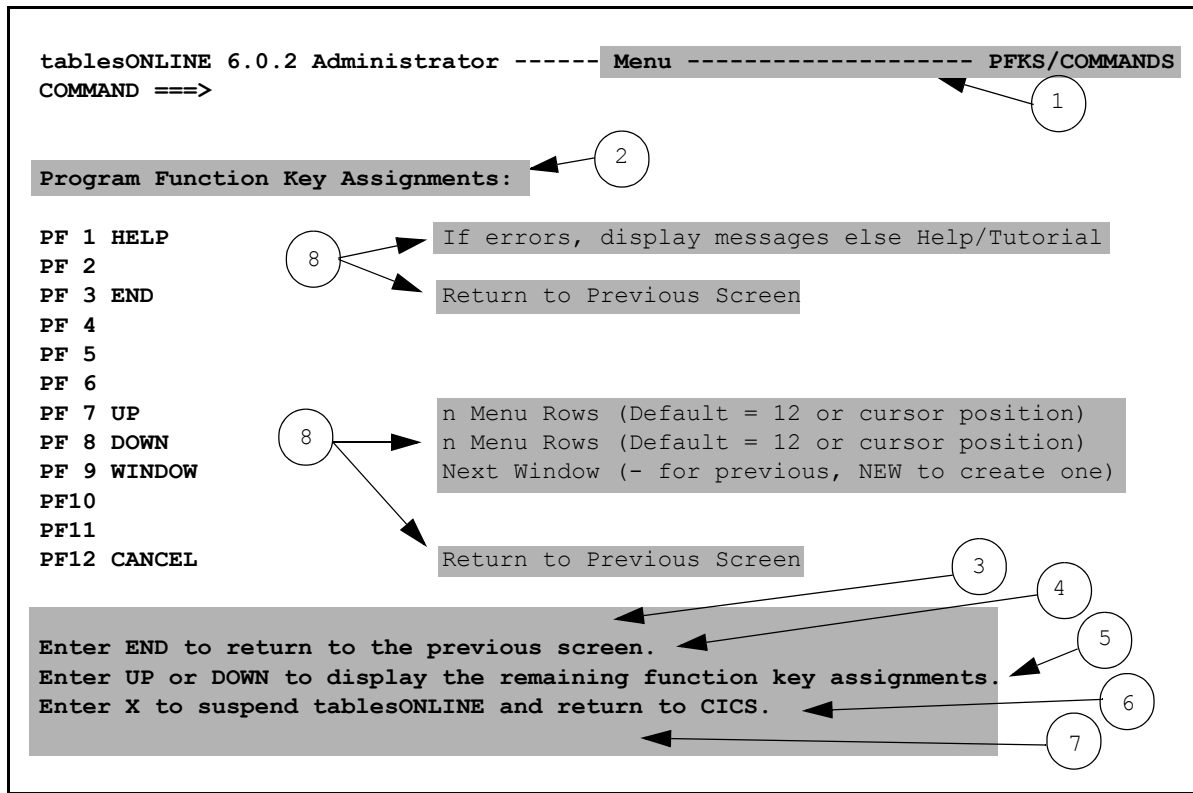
tablesONLINE 6.0.2 Administrator ------ Menu ------------------- PFKS/COMMANDS
COMMAND ===>

1

Program Function Key Assignments:

2

PF 1 HELP
PF 2
PF 3 END
PF 4
PF 5
PF 6
PF 7 UP
PF 8 DOWN
PF 9 WINDOW
PF10
PF11
PF12 CANCEL

8

If errors, display messages else Help/Tutorial

Return to Previous Screen

8

n Menu Rows (Default = 12 or cursor position)
n Menu Rows (Default = 12 or cursor position)
Next Window (- for previous, NEW to create one)

Return to Previous Screen

3

4

5

6

7

Enter END to return to the previous screen.
Enter UP or DOWN to display the remaining function key assignments.
Enter X to suspend tablesONLINE and return to CICS.